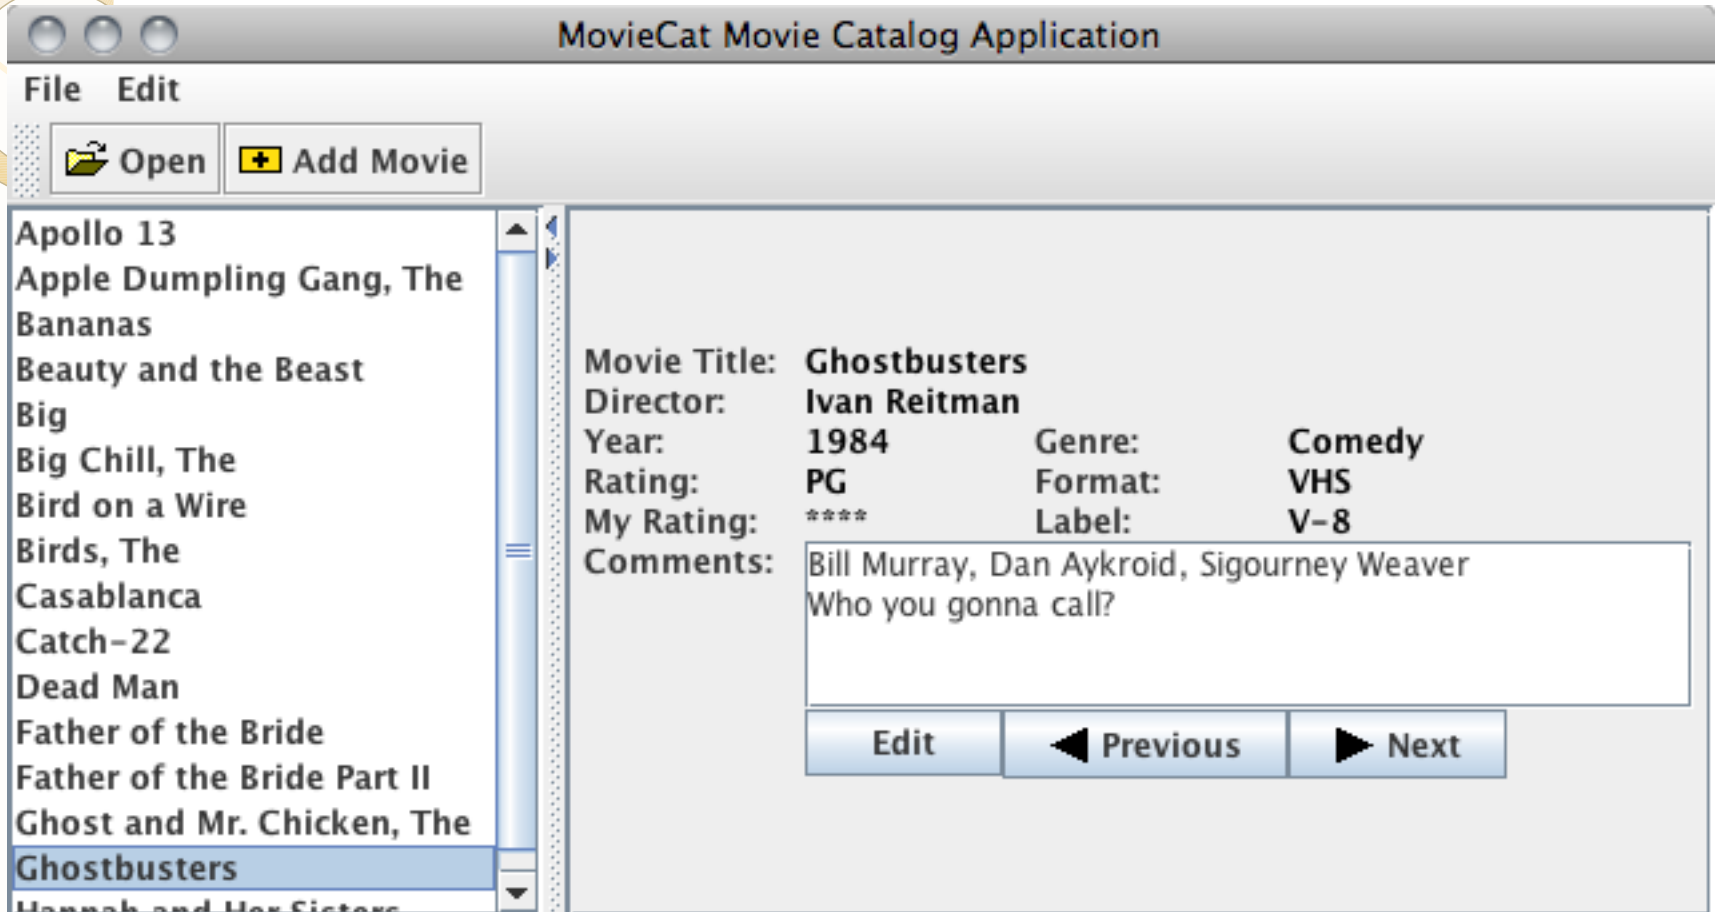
MovieCat Movie Catalog Application

File Edit

Open Add Movie

Apollo 13
Apple Dumpling Gang, The
Bananas
Beauty and the Beast
Big
Big Chill, The
Bird on a Wire
Birds, The
Casablanca
Catch-22
Dead Man
Father of the Bride
Father of the Bride Part II
Ghost and Mr. Chicken, The
Ghostbusters
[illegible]

| | | | |
|---|---|---|---|
| Movie Title: | Ghostbusters | | |
| Director: | Ivan Reitman | | |
| Year: | 1984 | Genre: | Comedy |
| Rating: | PG | Format: | VHS |
| My Rating: | **** | Label: | V-8 |

Comments: Bill Murray, Dan Aykroid, Sigourney Weaver
Who you gonna call?

Edit Previous Next